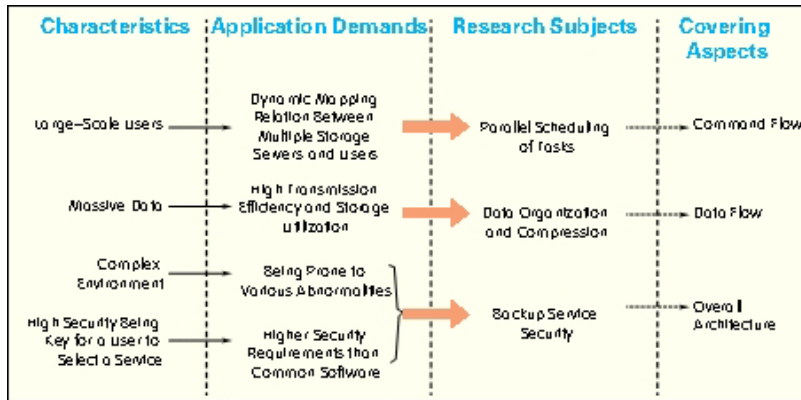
| Characteristics | Application Demands | Research Subjects | Covering Aspects |
|---|---|---|---|
| Large-Scale users | Dynamic Mapping Relation Between Multiple Storage Severs and users | Parallel Scheduling of Tasks | Command Flow |
| Massive Data | High Transmission Efficiency and Storage utilization | Data Organization and Compression | Data Flow |
| Complex Environment | Being Prone to Various Abnormalities | Backup Service Security | Overall Architecture |
| High Security Being Key for a user to Select a Service | Higher Security Requirements than Common Software | | |